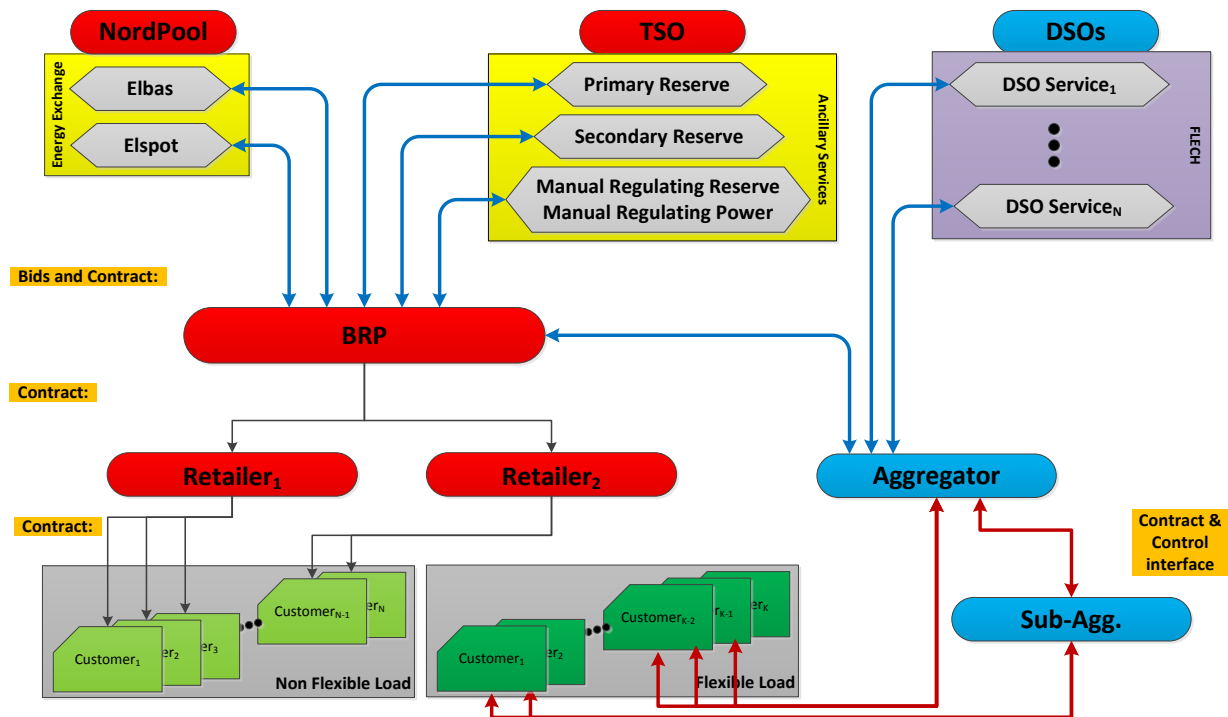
NordPool

Energy Exchange

Elbas

Elspot

TSO

Primary Reserve

Secondary Reserve

Manual Regulating Reserve
Manual Regulating Power

Ancillary Services

DSOs

DSO Service$_1$

DSO Service$_N$

FLECH

Bids and Contract:

BRP

Contract:

Retailer$_1$

Retailer$_2$

Aggregator

Contract:

Contract & Control interface

Sub-Agg.

Customer$_1$

er$_2$

er$_3$

Customer$_{N-1}$

er$_N$

Non Flexible Load

Customer$_1$

er$_2$

Customer$_{K-2}$

r$_{K-1}$

er$_K$

Flexible Load